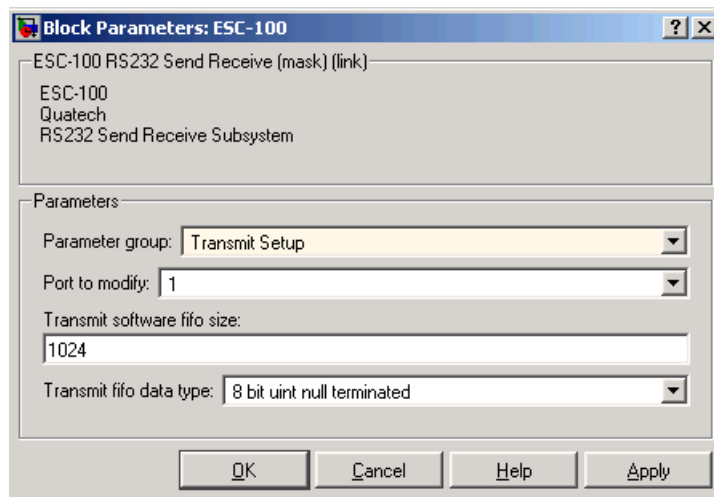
Block Parameters: ESC-100

? X

ESC-100 RS232 Send Receive (mask) (link)

ESC-100
Quatech
RS232 Send Receive Subsystem

Parameters

Parameter group: Transmit Setup

Port to modify: 1

Transmit software fifo size:

1024

Transmit fifo data type: 8 bit uint null terminated

OK | Cancel | Help | Apply